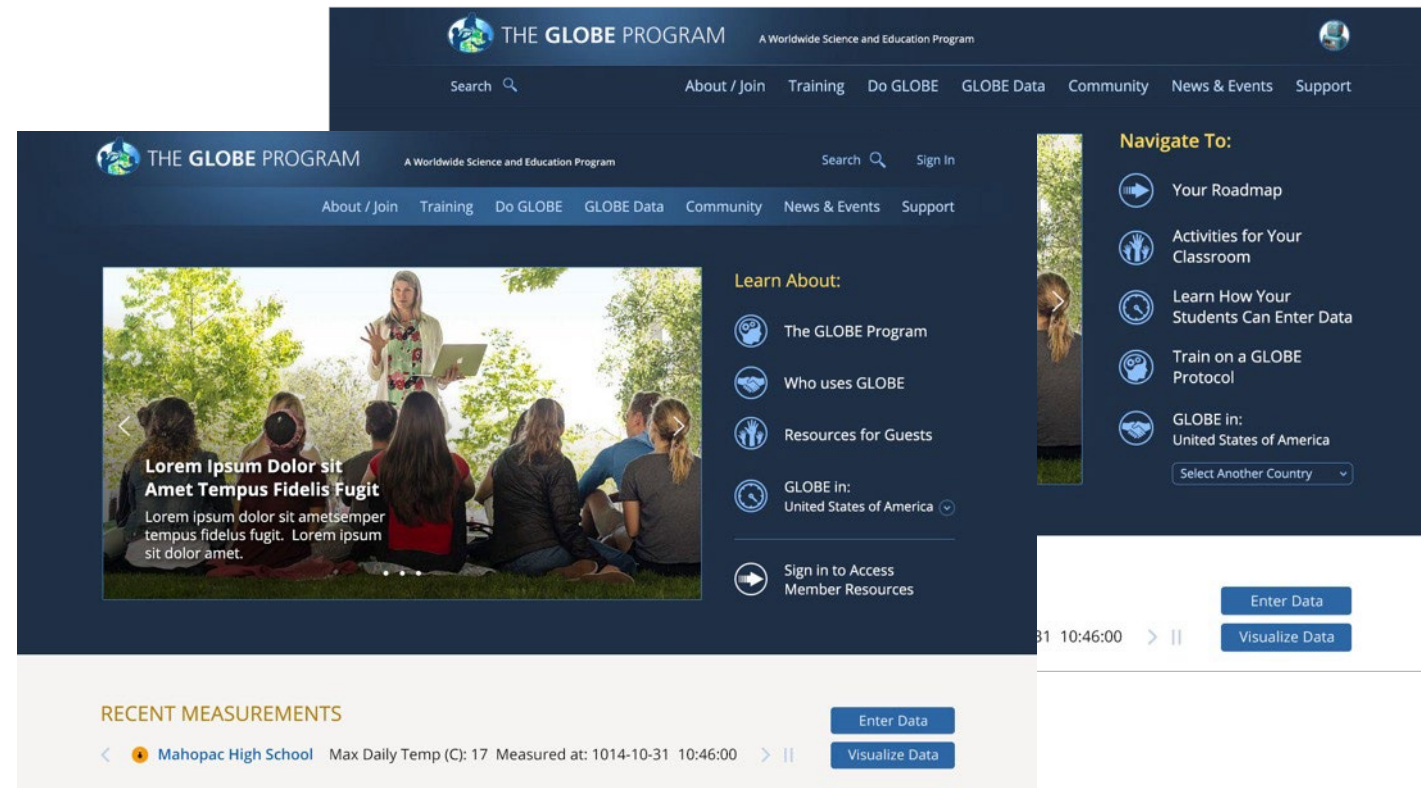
THE GLOBE PROGRAM A Worldwide Science and Education Program

Search About / Join Training Do GLOBE GLOBE Data Community News & Events Support

Navigate To:

Your Roadmap

Activities for Your Classroom

Learn How Your Students Can Enter Data

Train on a GLOBE Protocol

GLOBE in: United States of America

Select Another Country

Enter Data

31 10:46:00

Visualize Data

THE GLOBE PROGRAM A Worldwide Science and Education Program

Search Sign In

About / Join Training Do GLOBE GLOBE Data Community News & Events Support

Lorem Ipsum Dolor sit Amet Tempus Fidelis Fugit

Lorem ipsum dolor sit ametsemper tempus fidelus fugit. Lorem ipsum sit dolor amet.

Learn About:

The GLOBE Program

Who uses GLOBE

Resources for Guests

GLOBE in: United States of America

Sign in to Access Member Resources

RECENT MEASUREMENTS

Enter Data

Mahopac High School Max Daily Temp (C): 17 Measured at: 1014-10-31 10:46:00

Visualize Data